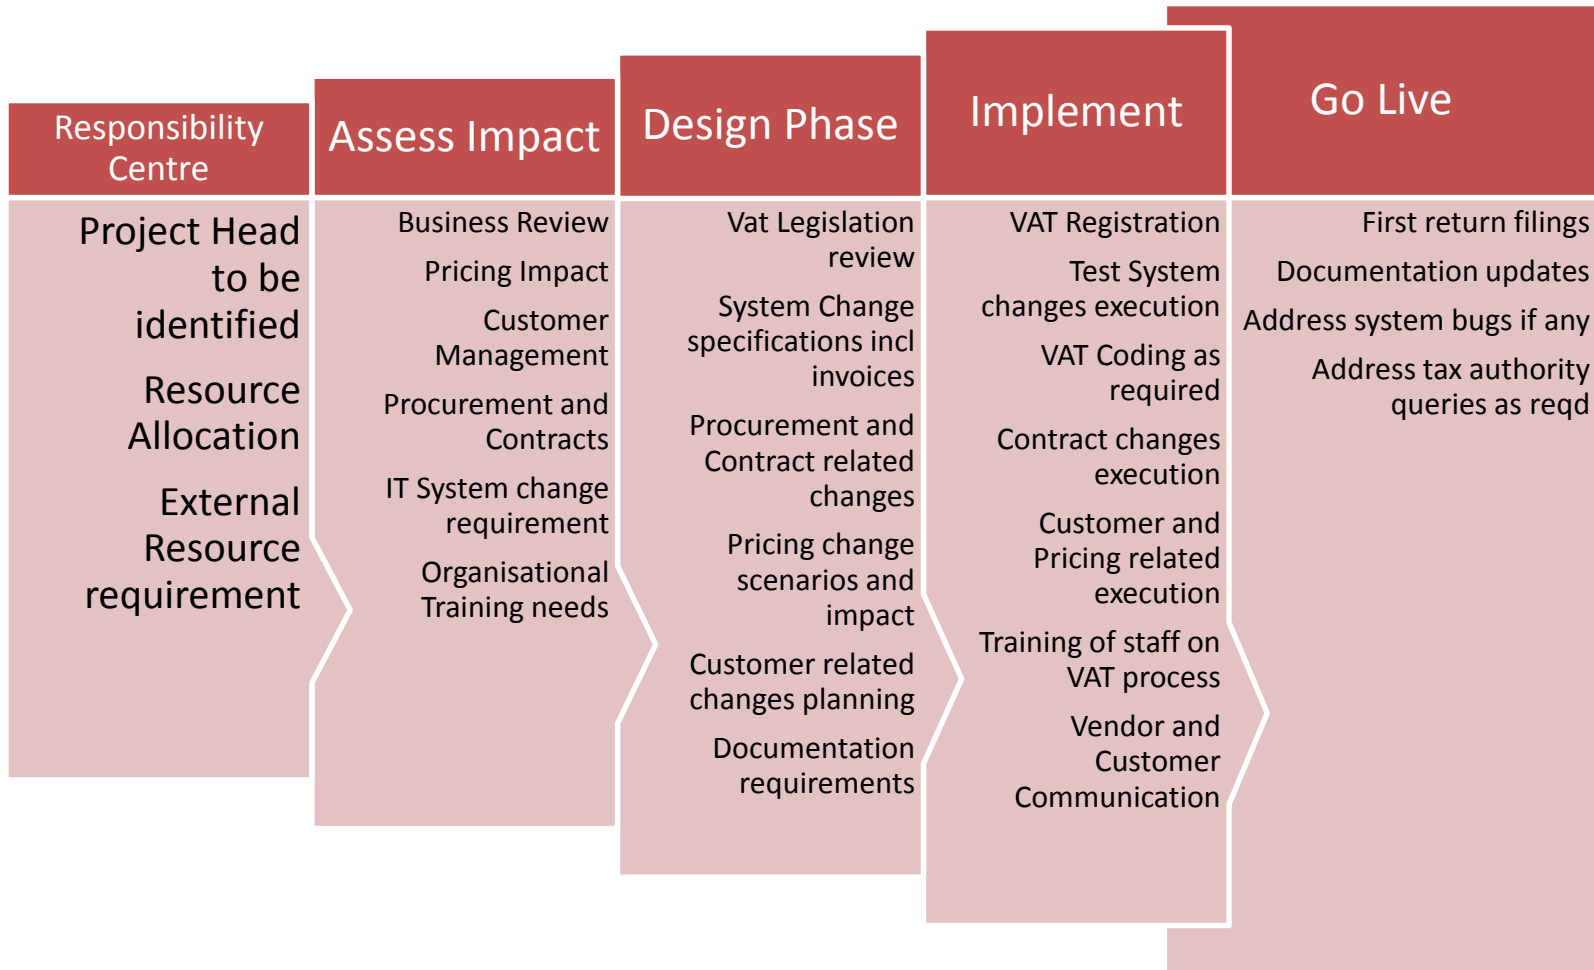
Responsibility Centre

Project Head to be identified

Resource Allocation

External Resource requirement

Assess Impact

Business Review

Pricing Impact

Customer Management

Procurement and Contracts

IT System change requirement

Organisational Training needs

Design Phase

Vat Legislation review

System Change specifications incl invoices

Procurement and Contract related changes

Pricing change scenarios and impact

Customer related changes planning

Documentation requirements

Implement

VAT Registration

Test System changes execution

VAT Coding as required

Contract changes execution

Customer and Pricing related execution

Training of staff on VAT process

Vendor and Customer Communication

Go Live

First return filings

Documentation updates

Address system bugs if any

Address tax authority queries as reqd